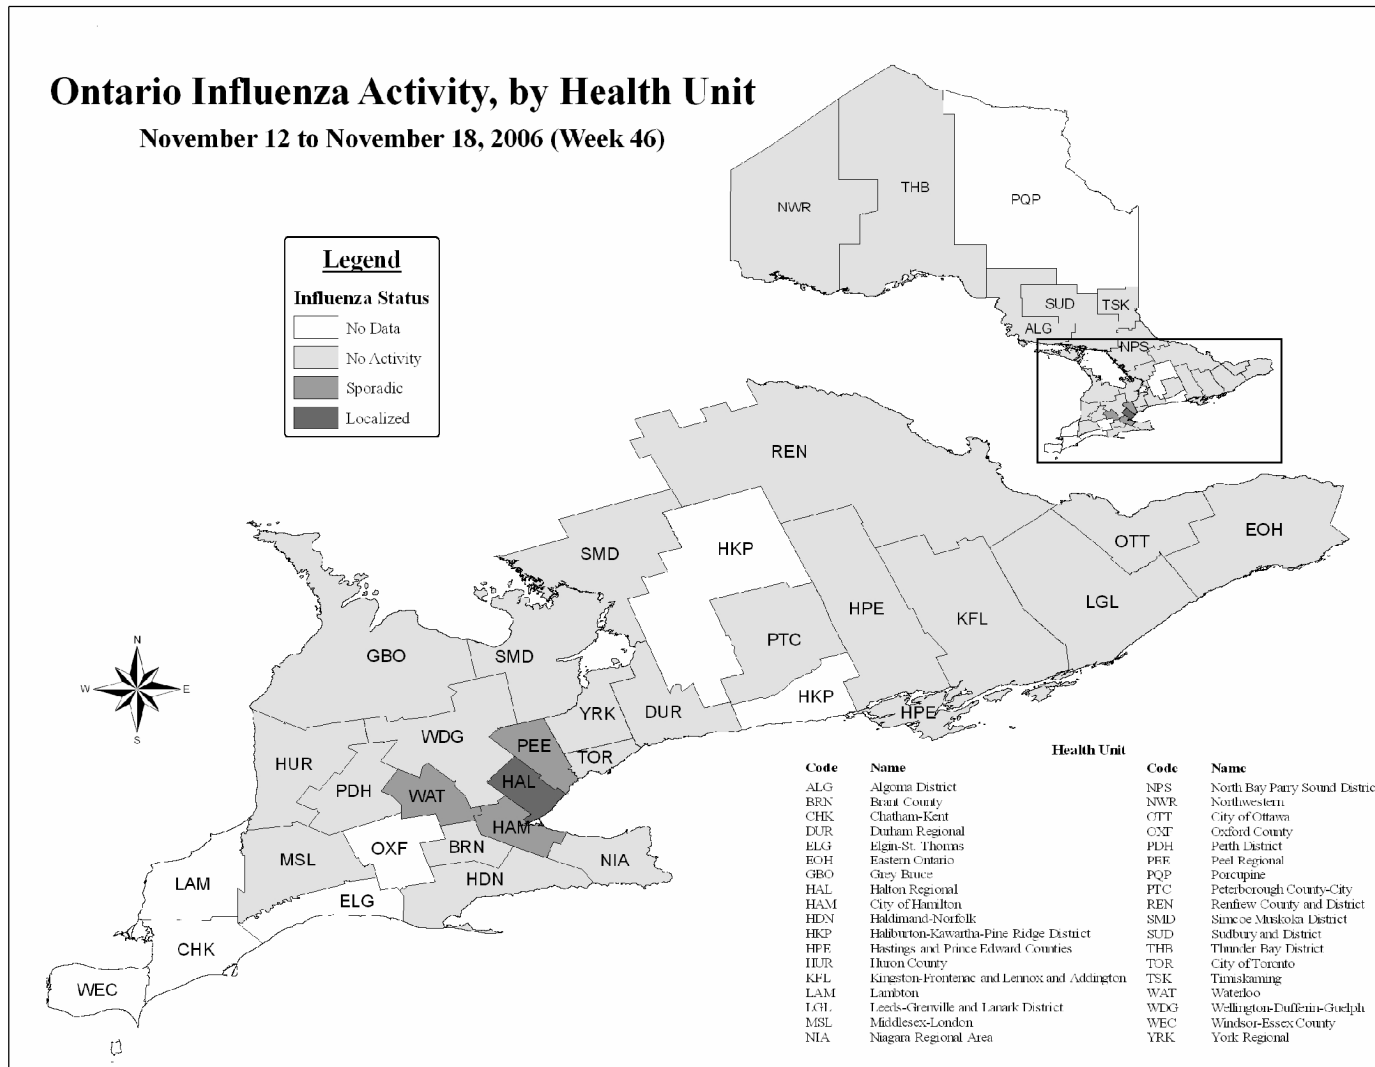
Ontario Influenza Activity, by Health Unit

November 12 to November 18, 2006 (Week 46)

Legend

Influenza Status

No Data

No Activity

Sporadic

Localized

NWR

THB

PQP

SUD

TSK

ALG

NPS

REN

HKP

SMD

OTT

EOH

HPE

KFL

LGL

PTC

N

W

E

S

GBO

SMD

YRK

DUR

HKP

HPE

WDG

PEE

HUR

TOR

HAL

PDH

WAT

HAM

MSL

OXF

BRN

NIA

HDN

LAM

ELG

CHK

WEC

Health Unit

| Code | Name | Code | Name |
|---|---|---|---|
| ALG | Algoma District | NPS | North Bay Parry Sound Distric |
| BRN | Brant County | NWR | Northwestern |
| CHK | Chatham-Kent | OTT | City of Ottawa |
| DUR | Durham Regional | OXF | Oxford County |
| ELG | Elgin-St. Thomas | PDH | Perth District |
| EOH | Eastern Ontario | PEE | Peel Regional |
| GBO | Grey Bruce | PQP | Porcupine |
| HAL | Halton Regional | PTC | Peterborough County-City |
| HAM | City of Hamilton | REN | Renfrew County and District |
| HDN | Haldimand-Norfolk | SMD | Simcoe Muskoka District |
| HKP | Haliburton-Kawartha-Pine Ridge District | SUD | Sudbury and District |
| HPE | Hastings and Prince Edward Counties | THB | Thunder Bay District |
| HUR | Huron County | TOR | City of Toronto |
| KFL | Kingston-Frontenac and Lennox and Addington | TSK | Timiskaming |
| LAM | Lambton | WAT | Waterloo |
| LGL | Leeds-Grenville and Lanark District | WDG | Wellington-Dufferin-Guelph |
| MSL | Middlesex-London | WEC | Windsor-Essex County |
| NIA | Niagara Regional Area | YRK | York Regional |